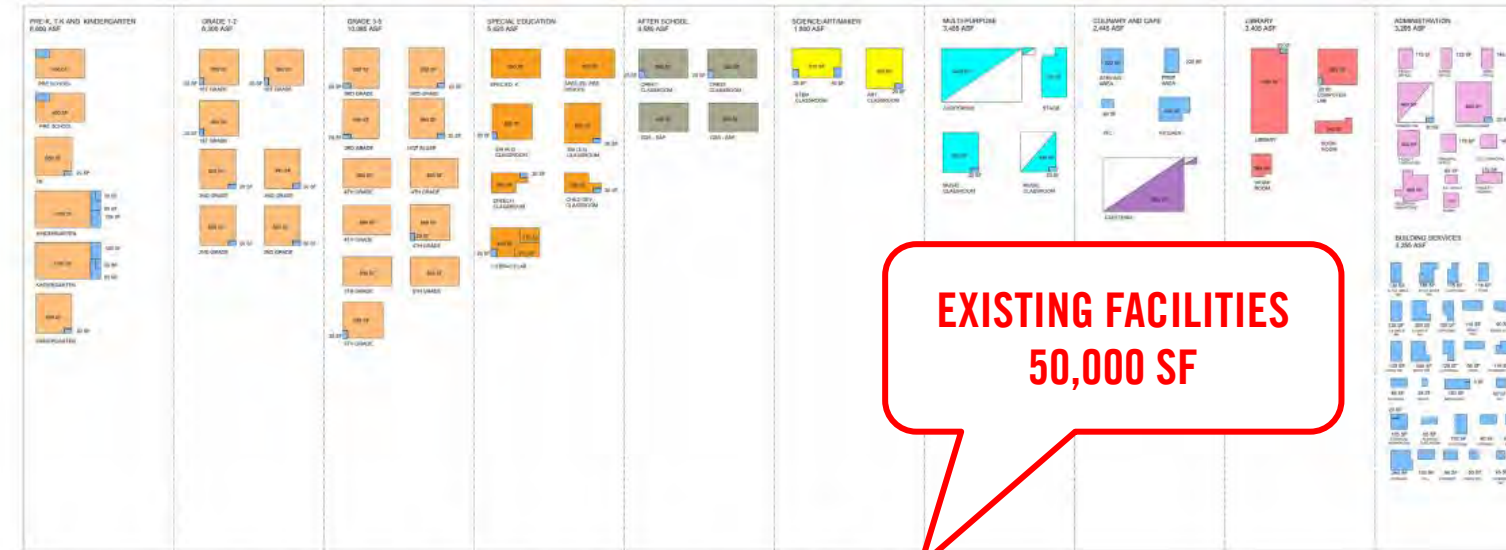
PRE-K, T-K AND KINDERGARTEN
6,660 ASF

GRADE 1-2
6,300 ASF

GRADE 3-5
10,065 ASF

SPECIAL EDUCATION
5,625 ASF

AFTER SCHOOL
4,560 ASF

SCIENCE/ART/MAKER
1,840 ASF

MULTI-PURPOSE
3,455 ASF

CULINARY AND CAFE
2,445 ASF

LIBRARY
3,435 ASF

ADMINISTRATION
3,285 ASF

BUILDING SERVICES
2,255 ASF

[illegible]

EXISTING FACILITIES
50,000 SF